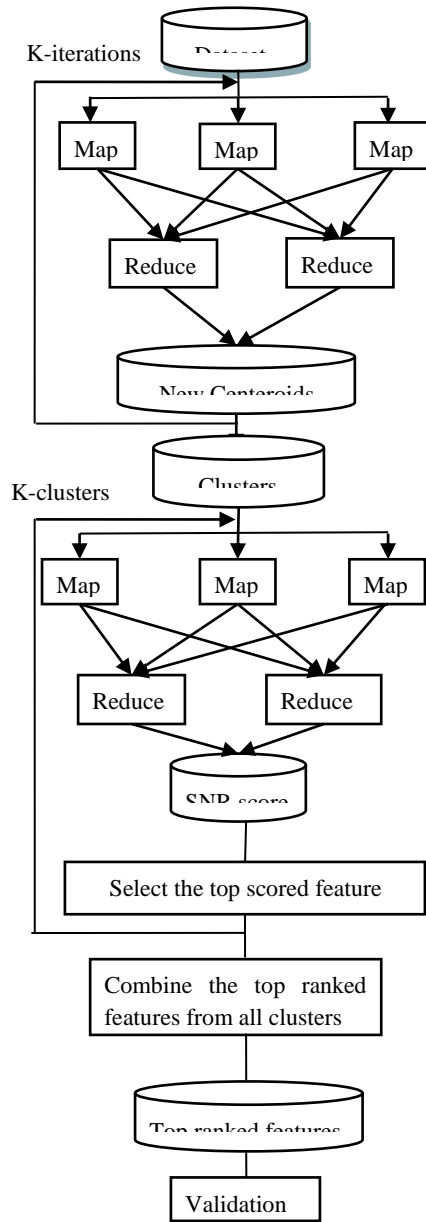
Dataset

K-iterations

Map

Map

Map

Reduce

Reduce

New Centeroids

Clusters

K-clusters

Map

Map

Map

Reduce

Reduce

SNR score

Select the top scored feature

Combine the top ranked features from all clusters

Top ranked features

Validation